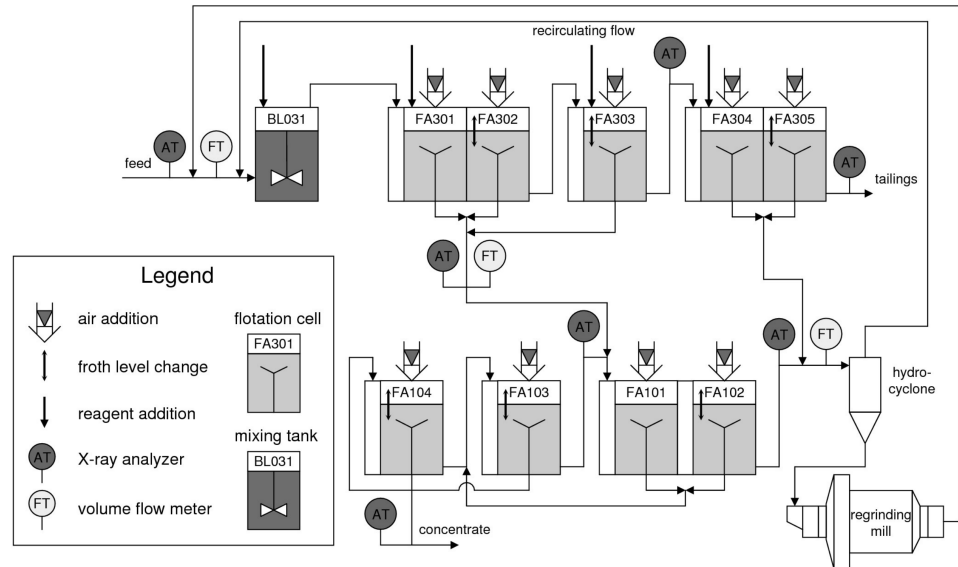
recirculating flow

AT

BL031

FA301 FA302

FA303

FA304 FA305

AT FT

feed

AT

tailings

AT FT

Legend

air addition

froth level change

reagent addition

AT X-ray analyzer

FT volume flow meter

flotation cell

FA301

mixing tank

BL031

AT

AT FT

FA104

FA103

FA101 FA102

hydro-cyclone

AT

concentrate

regrinding mill